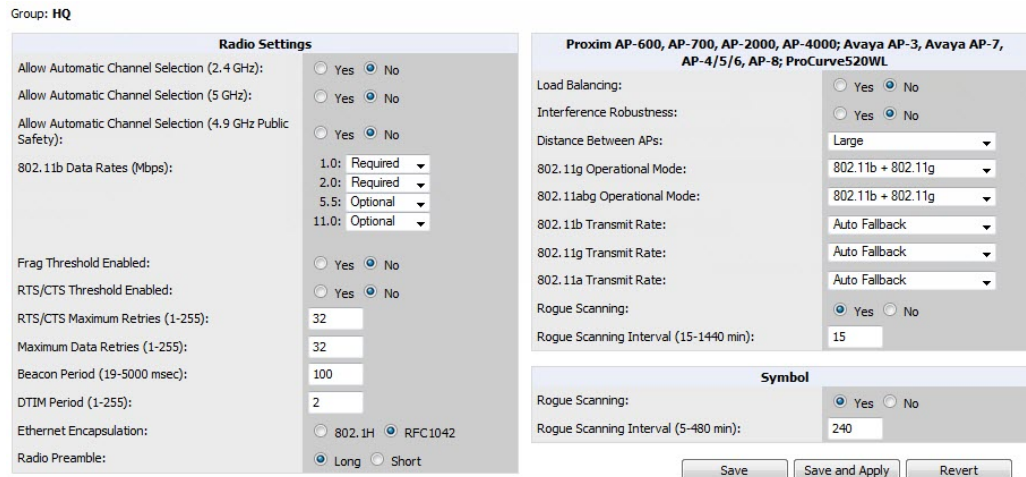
Group: **HQ**

| Radio Settings | |
|---|---|
| Allow Automatic Channel Selection (2.4 GHz): | Yes No |
| Allow Automatic Channel Selection (5 GHz): | Yes No |
| Allow Automatic Channel Selection (4.9 GHz Public Safety): | Yes No |
| 802.11b Data Rates (Mbps): | 1.0: Required 2.0: Required 5.5: Optional 11.0: Optional |
| Frag Threshold Enabled: | Yes No |
| RTS/CTS Threshold Enabled: | Yes No |
| RTS/CTS Maximum Retries (1-255): | 32 |
| Maximum Data Retries (1-255): | 32 |
| Beacon Period (19-5000 msec): | 100 |
| DTIM Period (1-255): | 2 |
| Ethernet Encapsulation: | 802.1H RFC1042 |
| Radio Preamble: | Long Short |

| Proxim AP-600, AP-700, AP-2000, AP-4000; Avaya AP-3, Avaya AP-7, AP-4/5/6, AP-8; ProCurve520WL | |
|---|---|
| Load Balancing: | Yes No |
| Interference Robustness: | Yes No |
| Distance Between APs: | Large |
| 802.11g Operational Mode: | 802.11b + 802.11g |
| 802.11abg Operational Mode: | 802.11b + 802.11g |
| 802.11b Transmit Rate: | Auto Fallback |
| 802.11g Transmit Rate: | Auto Fallback |
| 802.11a Transmit Rate: | Auto Fallback |
| Rogue Scanning: | Yes No |
| Rogue Scanning Interval (15-1440 min): | 15 |

| Symbol | |
|---|---|
| Rogue Scanning: | Yes No |
| Rogue Scanning Interval (5-480 min): | 240 |

Save Save and Apply Revert